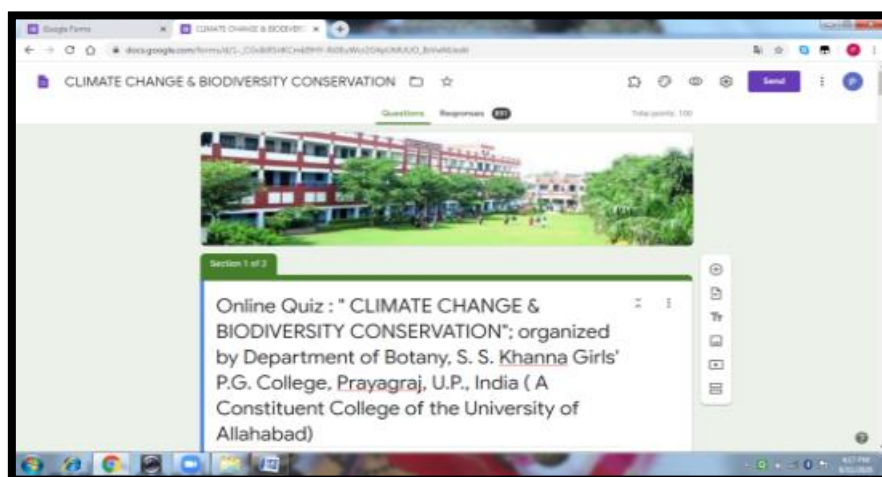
Google Forms
CLIMATE CHANGE & BIODIVERS
docs.google.com/forms/d/1_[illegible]/edit

CLIMATE CHANGE & BIODIVERSITY CONSERVATION

Send

Questions Responses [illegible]

Total points: 100

Section 1 of 2

Online Quiz : " CLIMATE CHANGE & BIODIVERSITY CONSERVATION"; organized by Department of Botany, S. S. Khanna Girls' P.G. College, Prayagraj, U.P., India ( A Constituent College of the University of Allahabad)